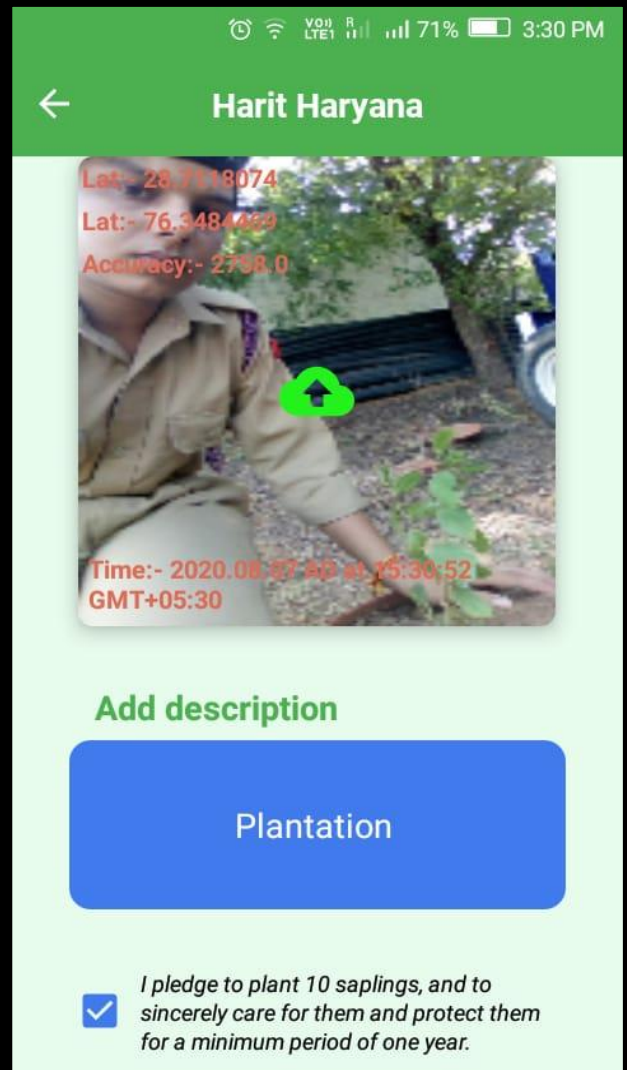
Vo)) LTE1 R 71% 3:30 PM

Harit Haryana

Lat:- 28.7118074
Lat:- 76.3484469
Accuracy:- 2758.0

Time:- 2020.08.07 AD at 15:30:52 GMT+05:30

Add description

Plantation

I pledge to plant 10 saplings, and to sincerely care for them and protect them for a minimum period of one year.